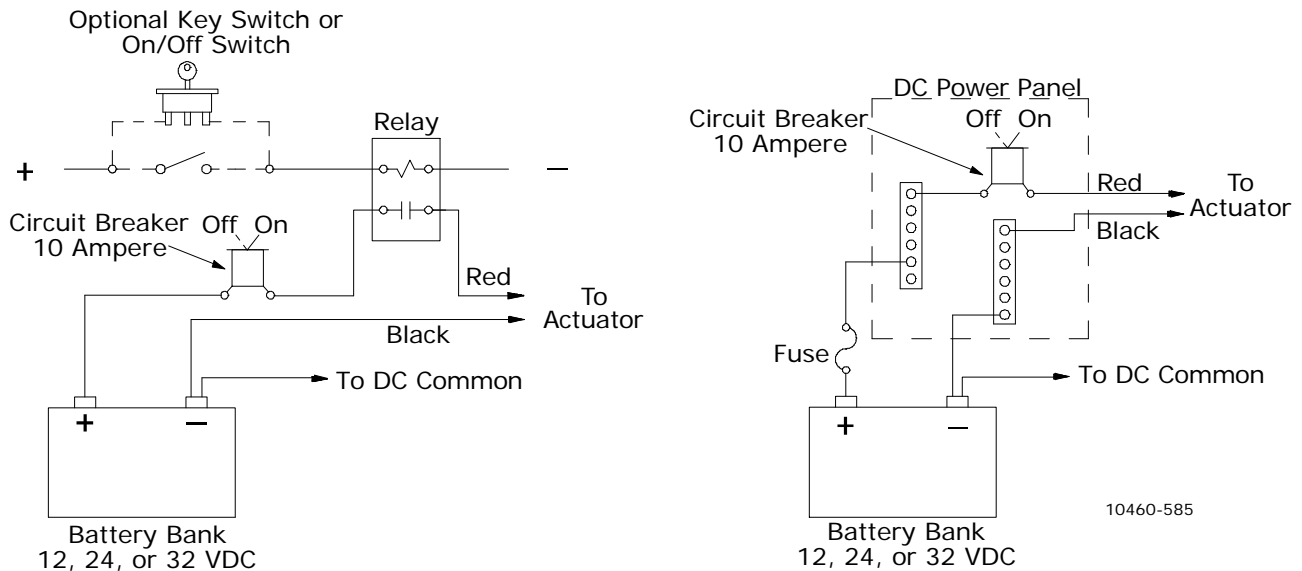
Optional Key Switch or On/Off Switch

Relay

+

–

Circuit Breaker 10 Ampere

Off On

Red

To Actuator

Black

To DC Common

+

–

Battery Bank 12, 24, or 32 VDC

DC Power Panel

Circuit Breaker 10 Ampere

Off On

Red

To Actuator

Black

Fuse

To DC Common

+

–

10460-585

Battery Bank 12, 24, or 32 VDC